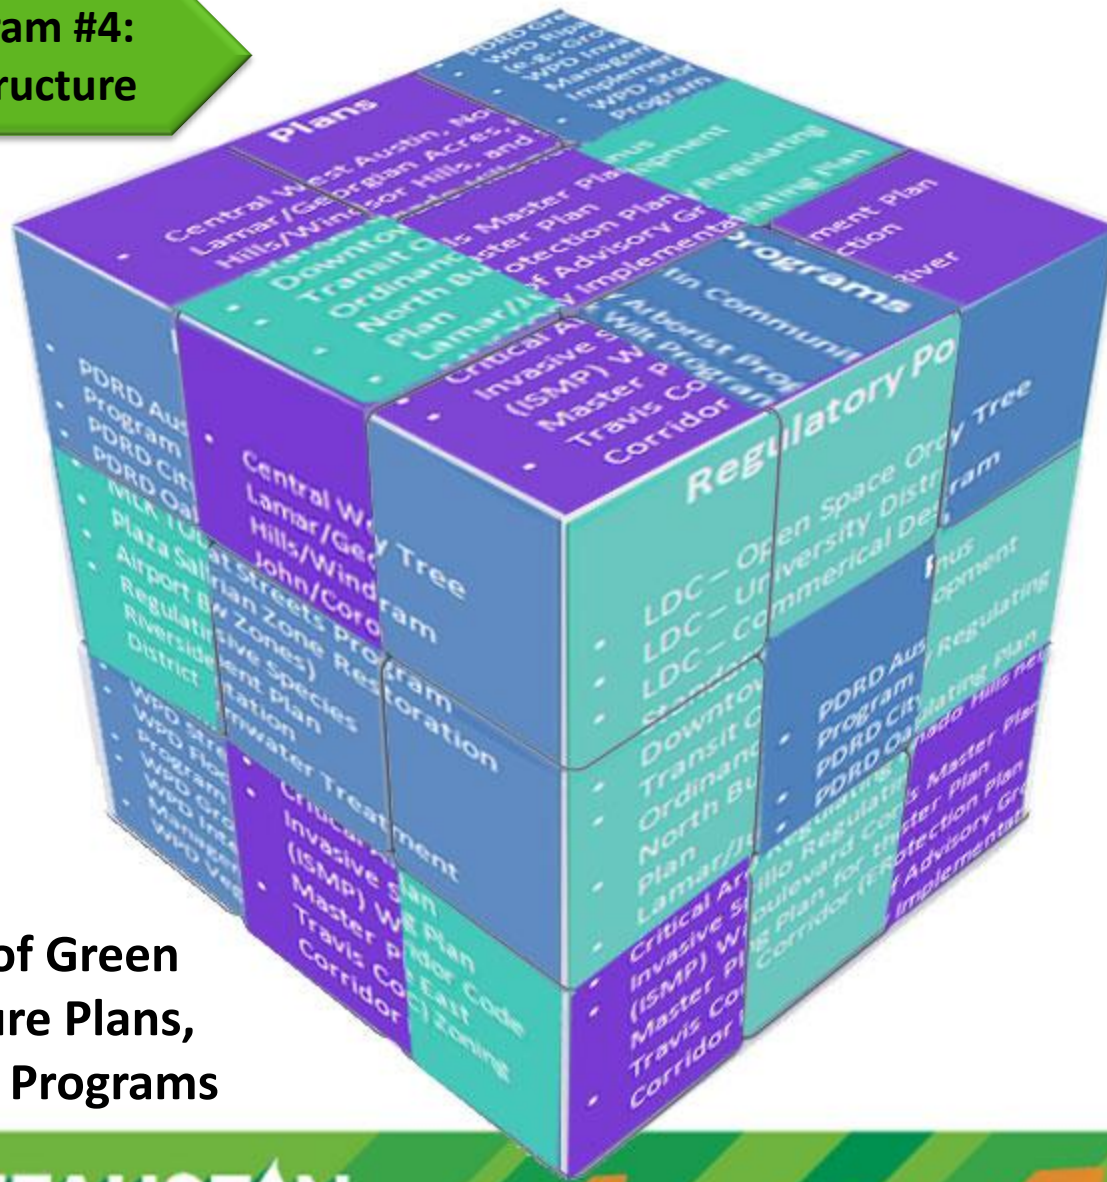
am #4:
ructure

Plans
Central West Austin, No
Lamar/Georgian Acres,
Hills/Windsor Hills, and
Downtown
Transit
Ordinance
North Bu
Plan
Lamar/
Master Plan
ster Plan
otection Plan
of Advisory G
Implementation

Programs
In Communi
Arborist Prog
Wilt Program
Critical A
Invasive S
(ISMP) W
Master P
Travis Co
Corridor

Regulatory Po
LDC – Open Space Ord
LDC – University Distr
LDC – Commerical Des
Downtow
Transit
Ordinanc
North Bu
Plan
Lamar/
PDRD Aus
Program
PDRD City
PDRD Oa
Critical Ar
Invasive S
(ISMP) W
Master P
Travis Co
Corridor

PDRD Aus
Program
PDRD Cit
PDRD Oa
MLK TOD
Plaza Saltillo
Airport Blvd
Regulating
Riverside
District

Central W
Lamar/Ge
Hills/Wind
John/Coro
Streets Program
Riparian Zone Restoration
Invasive Species
Management Plan
Vegetation
Stormwater Treatment

Critical
Invasive
(ISMP) W
Master P
Travis Co
Corridor

WPD Stre
WPD Flo
Program
WPD Gr
WPD Inv
Manage
WPD Veg

of Green
ure Plans,
Programs